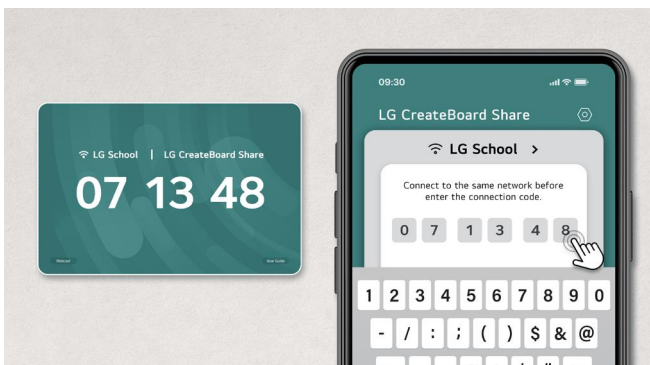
LG School | LG CreateBoard Share

07 13 48

Reload

User Guide

09:30

LG CreateBoard Share

LG School >

Connect to the same network before enter the connection code.

0 7 1 3 4 8

1 2 3 4 5 6 7 8 9 0

- / : ; ( ) $ & @